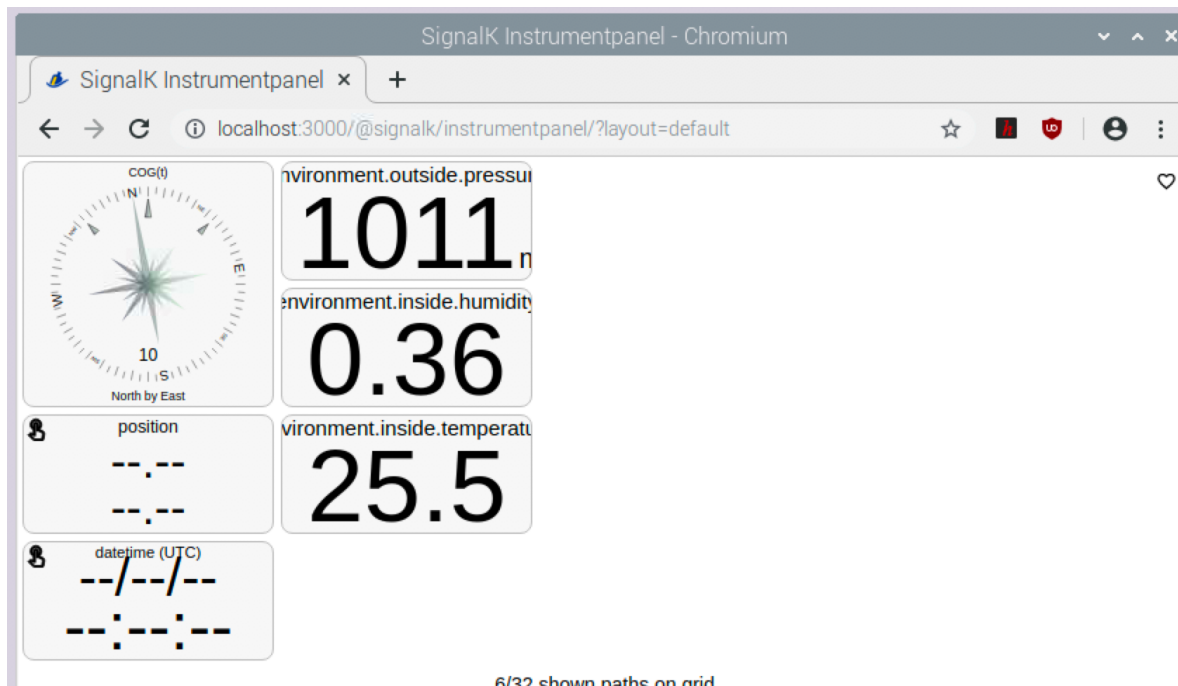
SignalK Instrumentpanel - Chromium

SignalK Instrumentpanel ×

+

localhost:3000/@signalk/instrumentpanel/?layout=default

COG(t)

N

E

S

W

10

North by East

nvironment.outside.pressu

1011

n

environment.inside.humidity

0.36

position

--.--

--.--

vironment.inside.temperatu

25.5

datetime (UTC)

--/--/--

--:--:--

6/32 shown paths on grid